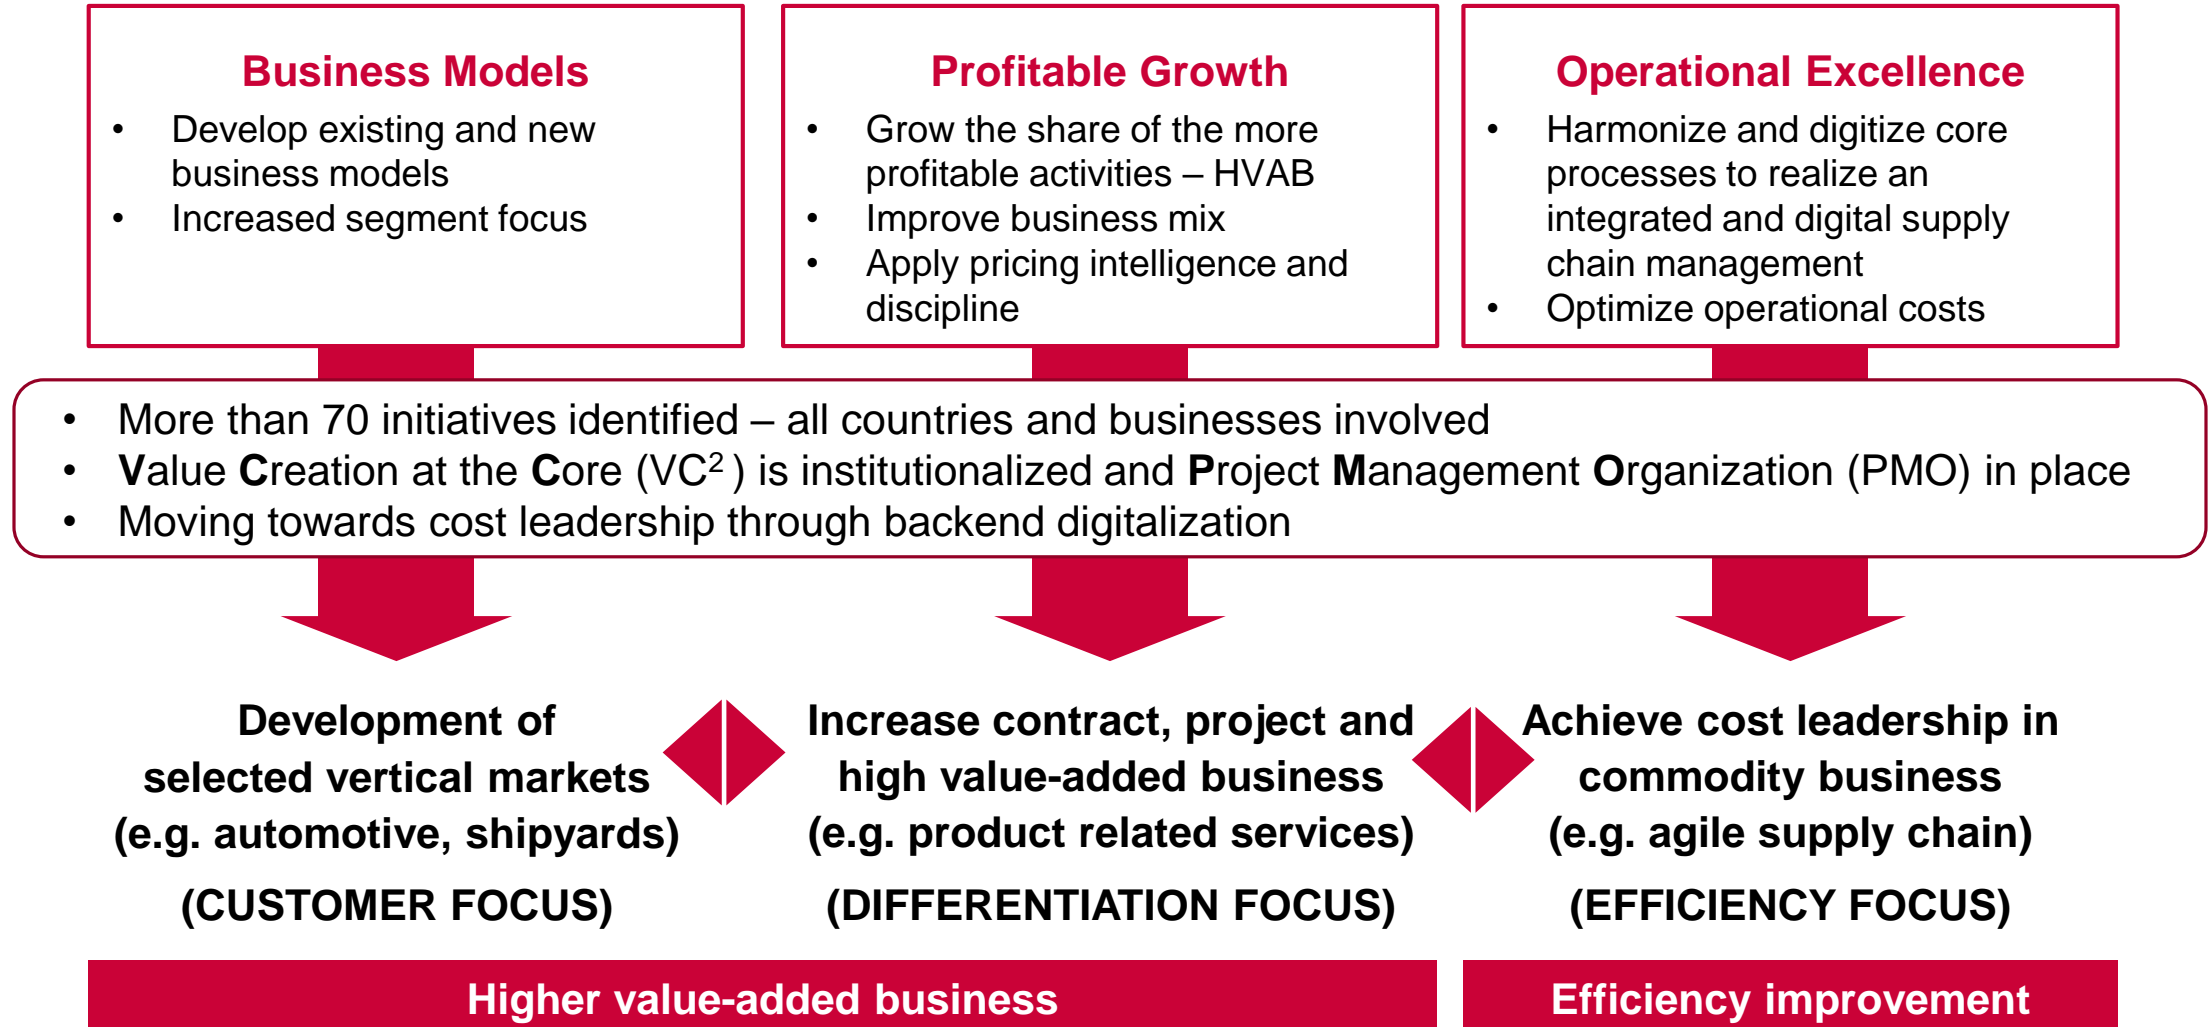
Business Models

- Develop existing and new business models
- Increased segment focus

Profitable Growth

- Grow the share of the more profitable activities – HVAB
- Improve business mix
- Apply pricing intelligence and discipline

Operational Excellence

- Harmonize and digitize core processes to realize an integrated and digital supply chain management
- Optimize operational costs

- More than 70 initiatives identified – all countries and businesses involved
- **V**alue **C**reation at the **C**ore (VC$^2$) is institutionalized and **P**roject **M**anagement **O**rganization (PMO) in place
- Moving towards cost leadership through backend digitalization

Development of selected vertical markets (e.g. automotive, shipyards)

(CUSTOMER FOCUS)

Increase contract, project and high value-added business (e.g. product related services)

(DIFFERENTIATION FOCUS)

Achieve cost leadership in commodity business (e.g. agile supply chain)

(EFFICIENCY FOCUS)

Higher value-added business

Efficiency improvement